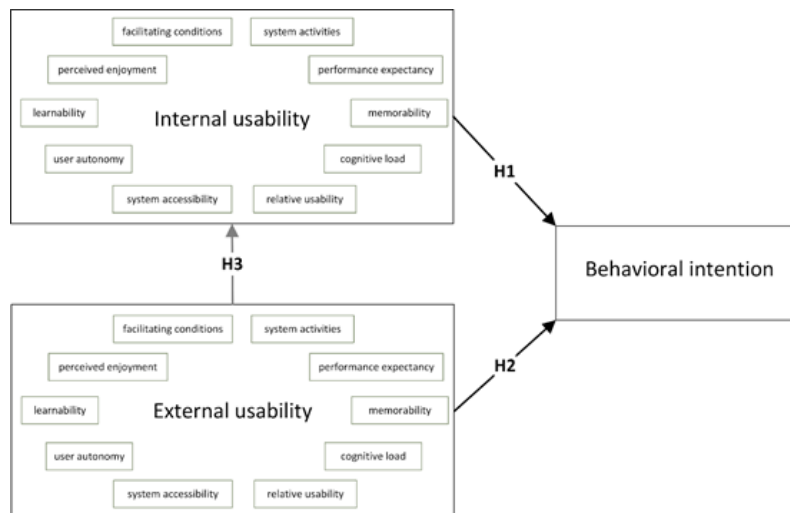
facilitating conditions
system activities
perceived enjoyment
performance expectancy
learnability
Internal usability
memorability
user autonomy
cognitive load
system accessibility
relative usability

H1

H3

Behavioral intention

H2

facilitating conditions
system activities
perceived enjoyment
performance expectancy
learnability
External usability
memorability
user autonomy
cognitive load
system accessibility
relative usability